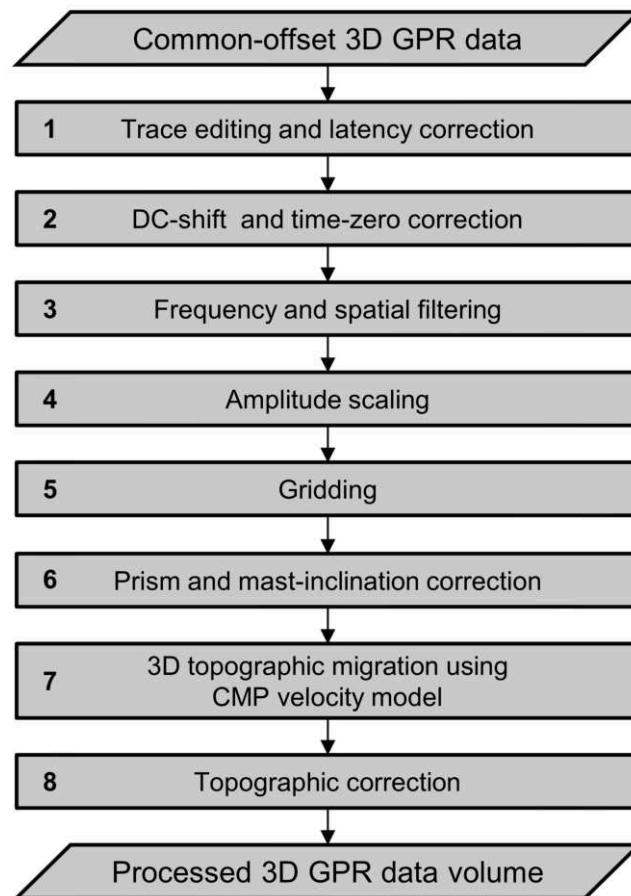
Common-offset 3D GPR data

1 Trace editing and latency correction

2 DC-shift and time-zero correction

3 Frequency and spatial filtering

4 Amplitude scaling

5 Gridding

6 Prism and mast-inclination correction

7 3D topographic migration using CMP velocity model

8 Topographic correction

Processed 3D GPR data volume